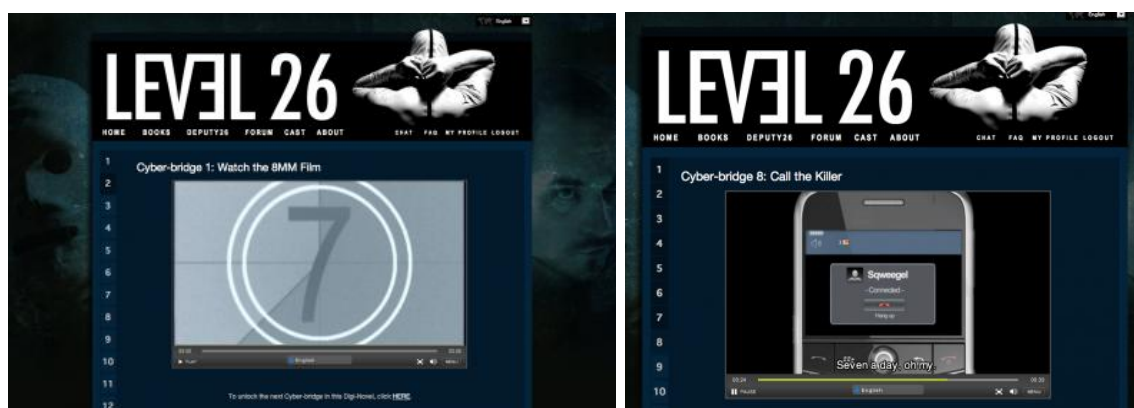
English

LEVƎL 26

HOME BOOKS DEPUTY26 FORUM CAST ABOUT

CHAT FAQ MY PROFILE LOGOUT

1
2
3
4
5
6
7
8
9
10
11
12

Cyber-bridge 1: Watch the 8MM Film

7

00:00

00:00

PLAY

English

MENU

To unlock the next Cyber-bridge in this Digi-Novel, click HERE.

English

LEVƎL 26

HOME BOOKS DEPUTY26 FORUM CAST ABOUT

CHAT FAQ MY PROFILE LOGOUT

1
2
3
4
5
6
7
8
9
10

Cyber-bridge 8: Call the Killer

Sqweegel

-Connected-

Hang up

Seven a day, oh my.

00:24

00:30

PAUSE

English

MENU